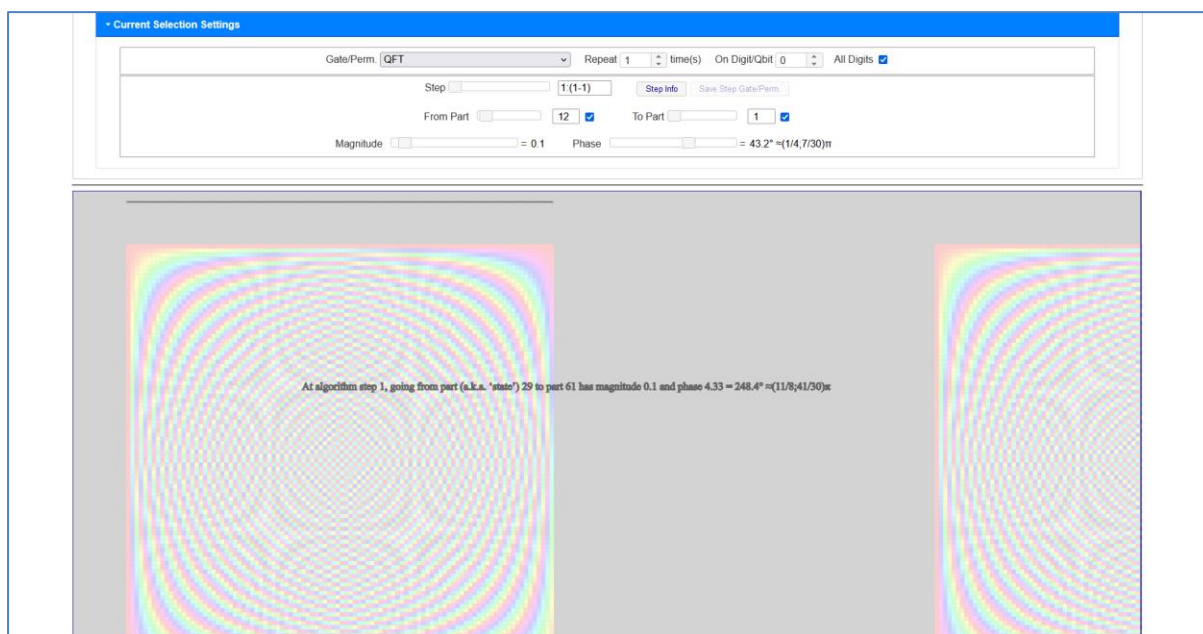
▾ Current Selection Settings

Gate/Perm. QFT Repeat 1 time(s) On Digit/Qbit 0 All Digits

Step 1:(1-1) Step Info Save Step Gate/Perm.

From Part 12 To Part 1

Magnitude = 0.1 Phase = 43.2° ≈(1/4;7/30)π

At algorithm step 1, going from part (a.k.a. 'state') 29 to part 61 has magnitude 0.1 and phase 4.33 = 248.4° ≈(11/8;41/30)π